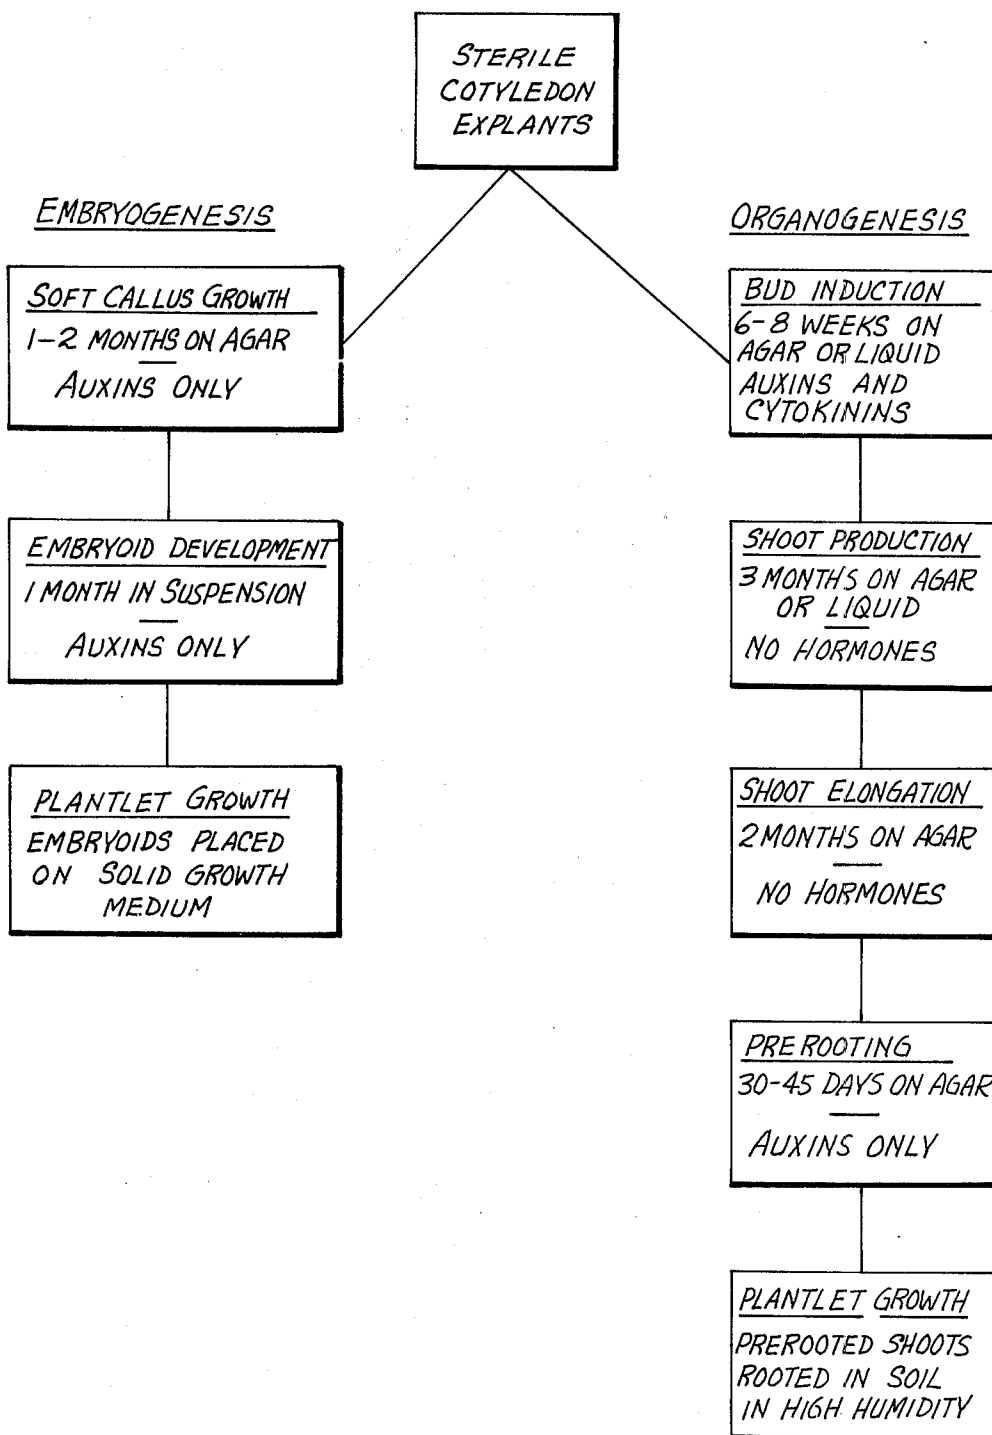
STERILE COTYLEDON EXPLANTS

EMBRYOGENESIS

SOFT CALLUS GROWTH
1–2 MONTHS ON AGAR
AUXINS ONLY

EMBRYOID DEVELOPMENT
1 MONTH IN SUSPENSION
AUXINS ONLY

PLANTLET GROWTH
EMBRYOIDS PLACED ON SOLID GROWTH MEDIUM

ORGANOGENESIS

BUD INDUCTION
6–8 WEEKS ON AGAR OR LIQUID
AUXINS AND CYTOKININS

SHOOT PRODUCTION
3 MONTHS ON AGAR OR LIQUID
NO HORMONES

SHOOT ELONGATION
2 MONTHS ON AGAR
NO HORMONES

PRE ROOTING
30–45 DAYS ON AGAR
AUXINS ONLY

PLANTLET GROWTH
PREROOTED SHOOTS ROOTED IN SOIL IN HIGH HUMIDITY